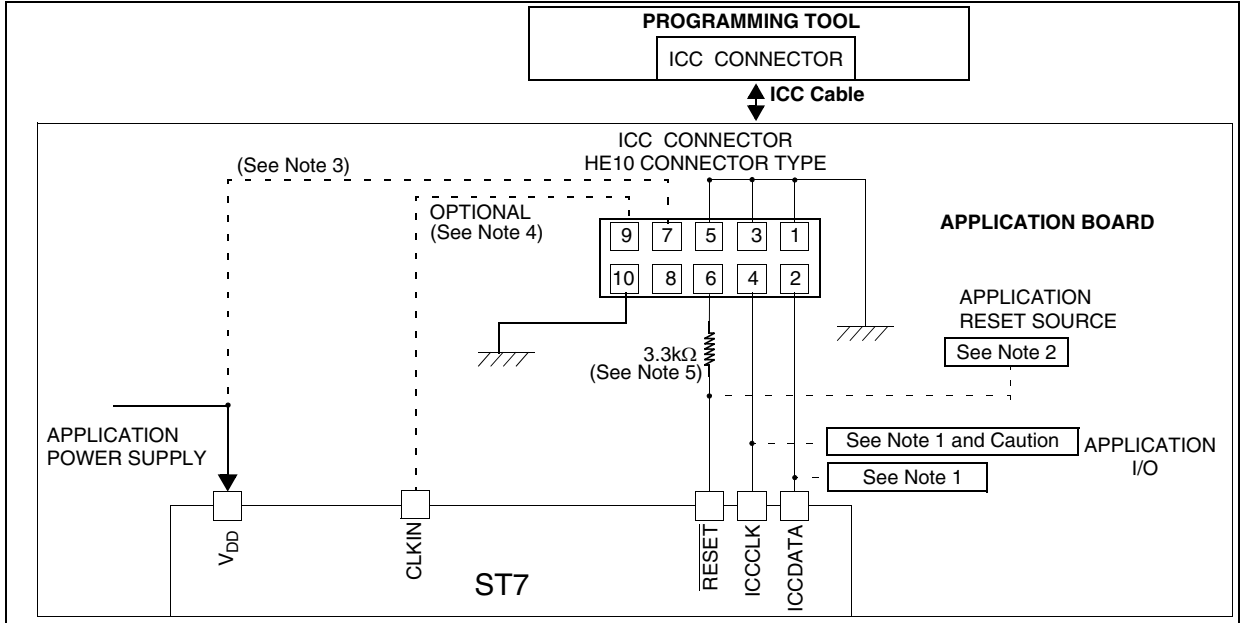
PROGRAMMING TOOL

ICC CONNECTOR

ICC Cable

ICC CONNECTOR
HE10 CONNECTOR TYPE

(See Note 3)

OPTIONAL
(See Note 4)

9 7 5 3 1

10 8 6 4 2

APPLICATION BOARD

APPLICATION
RESET SOURCE

See Note 2

$3.3k\Omega$
(See Note 5)

APPLICATION
POWER SUPPLY

See Note 1 and Caution

APPLICATION
I/O

See Note 1

$V_{DD}$

CLKIN

ST7

$\overline{RESET}$

ICCCLK

ICCDATA